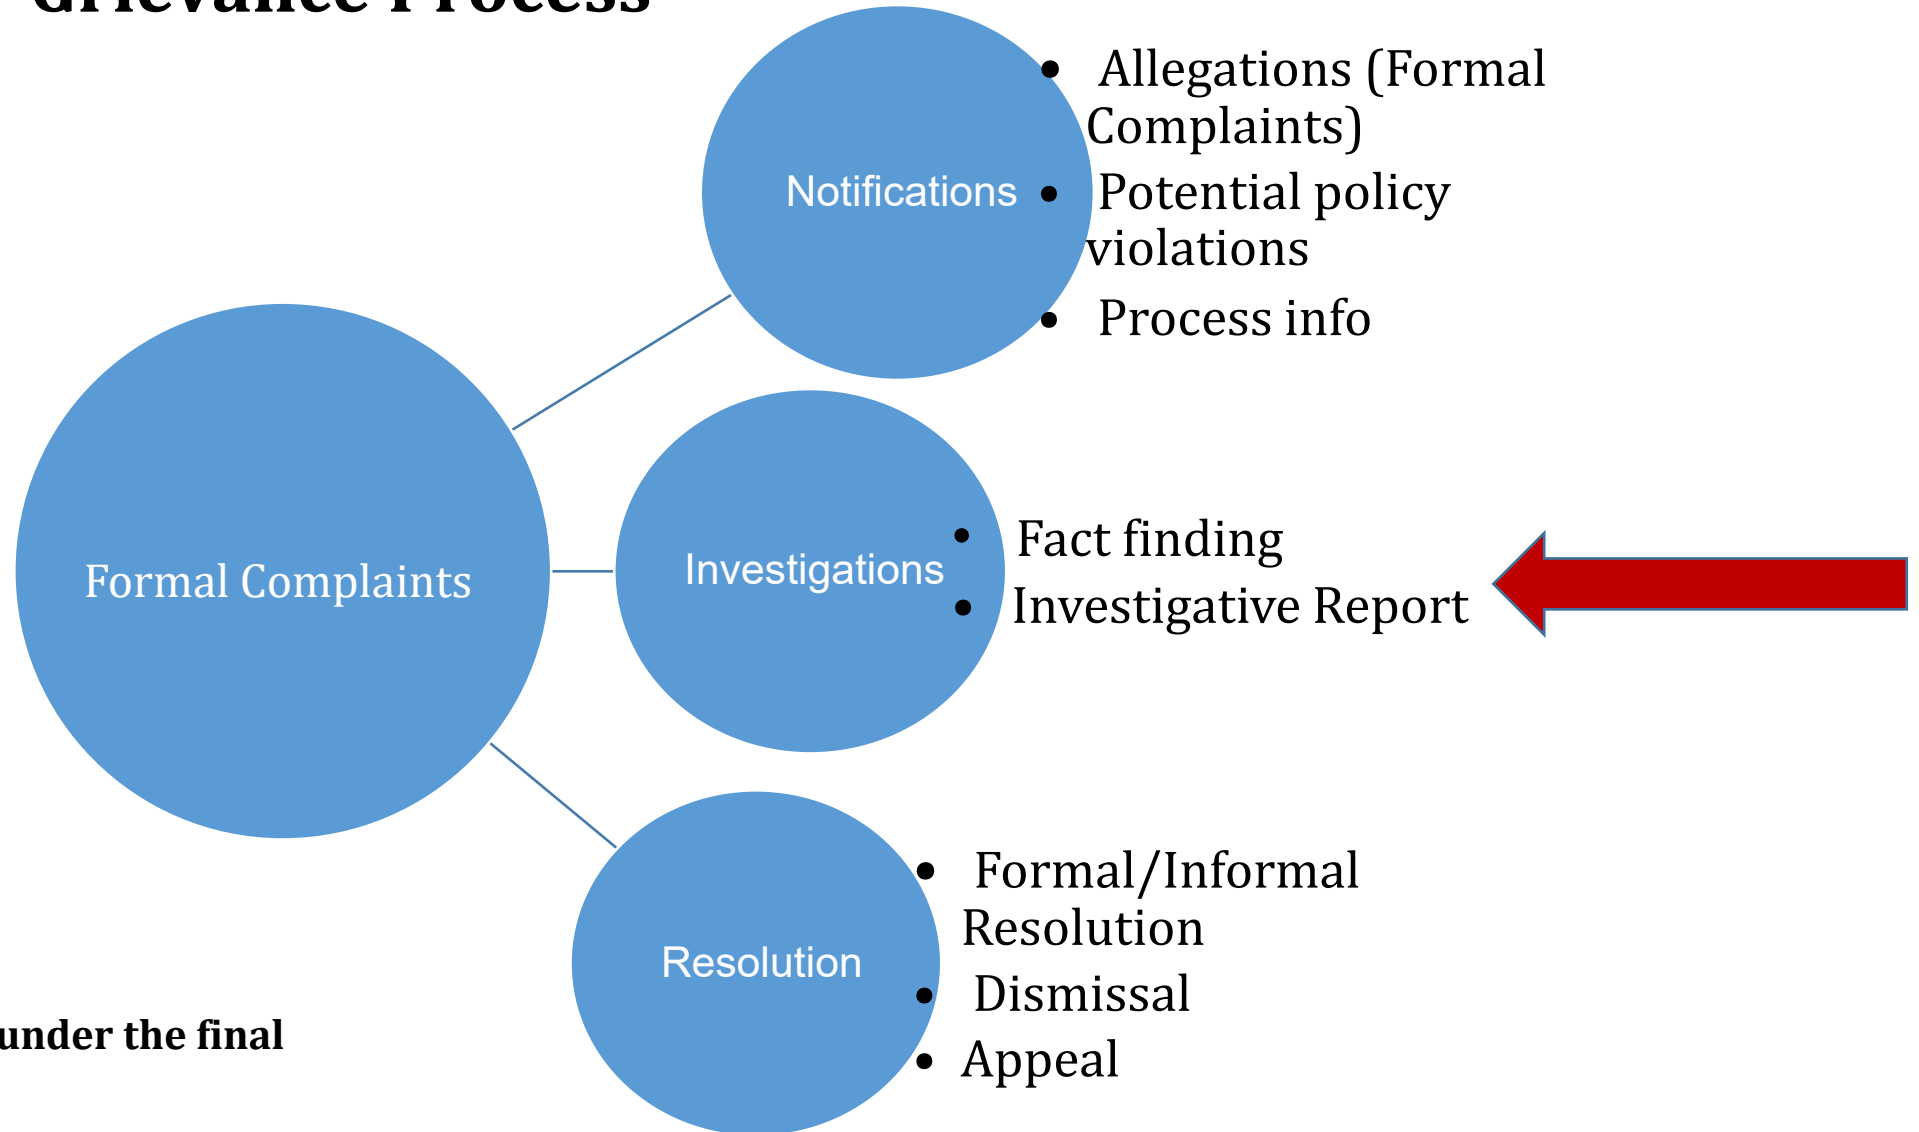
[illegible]

Formal Complaints

Notifications

- Allegations (Formal Complaints)
- Potential policy violations
- Process info

Investigations

- Fact finding
- Investigative Report

Resolution

- Formal/Informal Resolution
- Dismissal
- Appeal

under the final